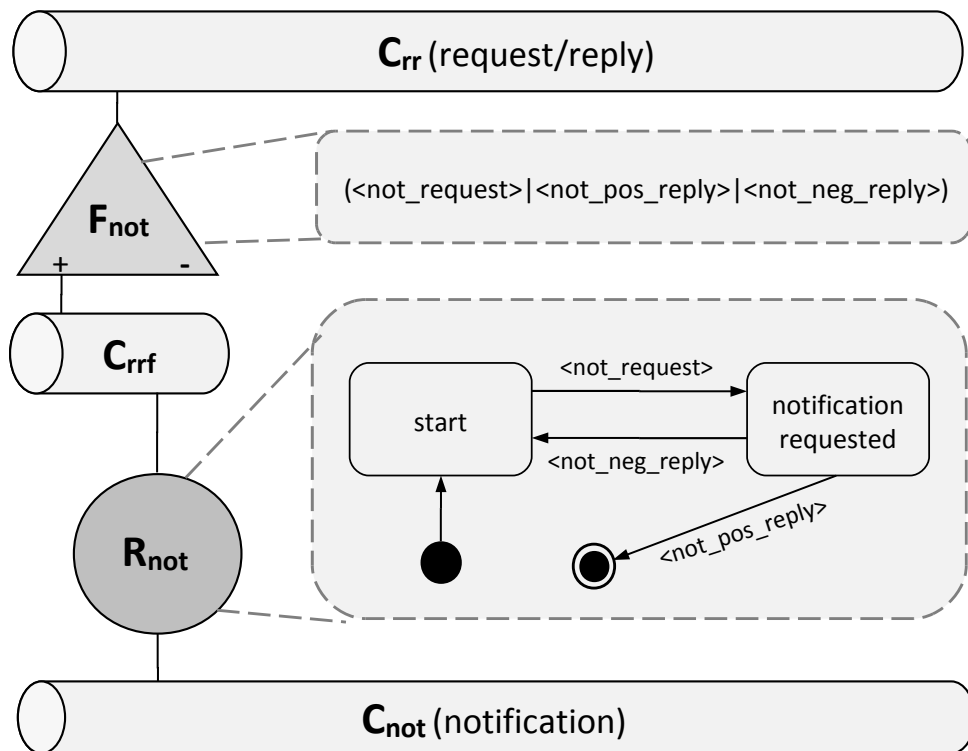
$C_{rr}$ (request/reply)

$F_{not}$

+ -

(<not_request>|<not_pos_reply>|<not_neg_reply>)

$C_{rrf}$

<not_request>

start

notification requested

<not_neg_reply>

<not_pos_reply>

$R_{not}$

$C_{not}$ (notification)